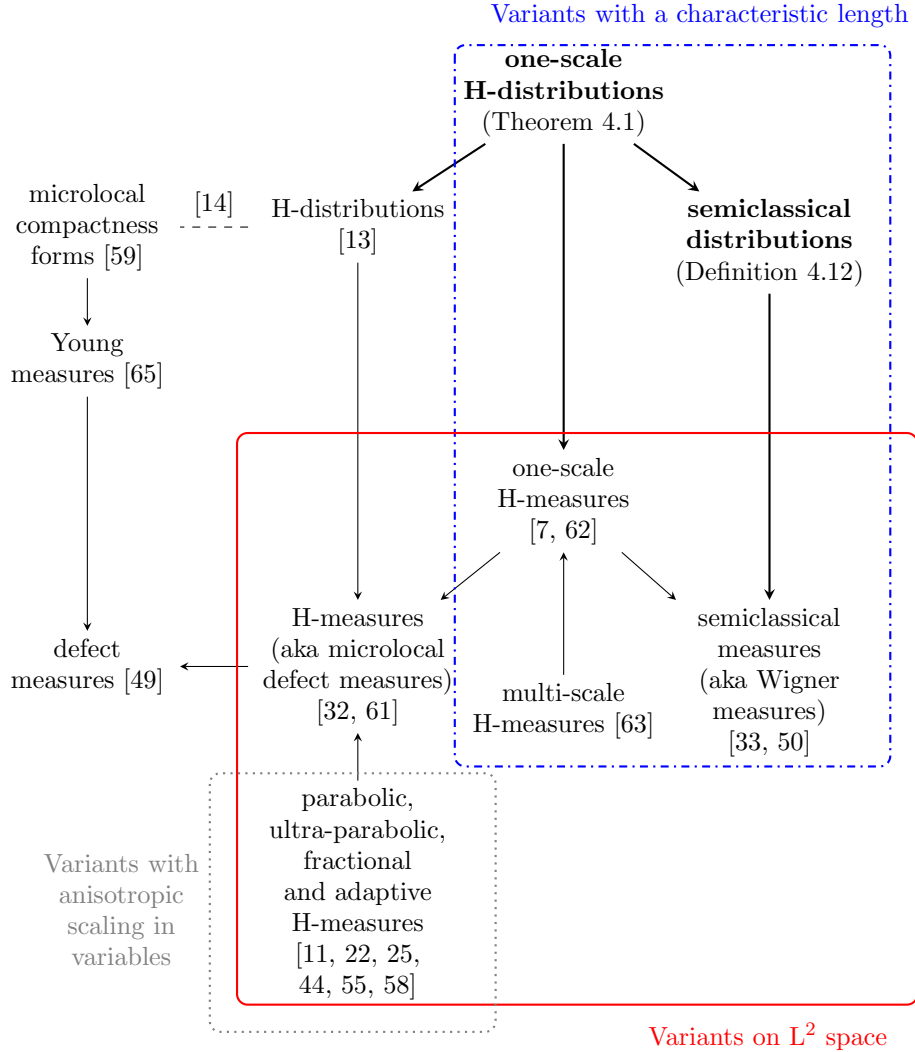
Variants with a characteristic length

**one-scale H-distributions** (Theorem 4.1)

microlocal compactness forms [59]

[14]

H-distributions [13]

**semiclassical distributions** (Definition 4.12)

Young measures [65]

one-scale H-measures [7, 62]

defect measures [49]

H-measures (aka microlocal defect measures) [32, 61]

multi-scale H-measures [63]

semiclassical measures (aka Wigner measures) [33, 50]

Variants with anisotropic scaling in variables

parabolic, ultra-parabolic, fractional and adaptive H-measures [11, 22, 25, 44, 55, 58]

Variants on $L^2$ space